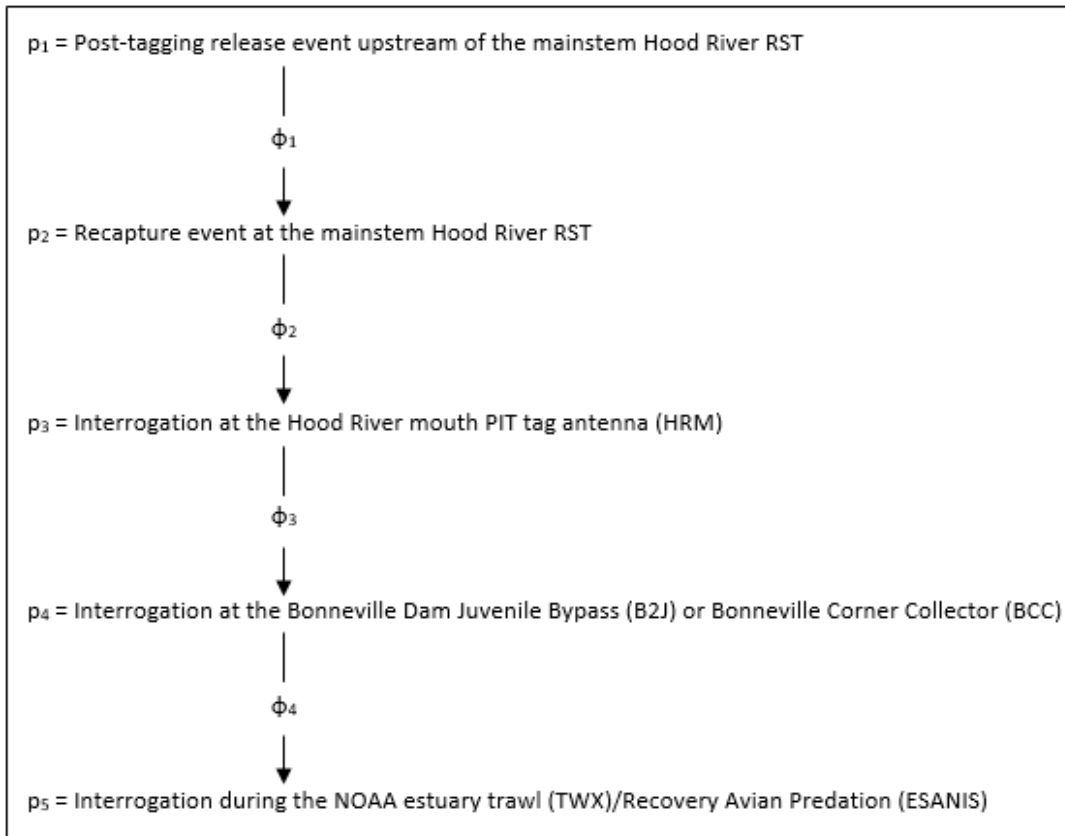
$p_1$ = Post-tagging release event upstream of the mainstem Hood River RST

$\phi_1$

$p_2$ = Recapture event at the mainstem Hood River RST

$\phi_2$

$p_3$ = Interrogation at the Hood River mouth PIT tag antenna (HRM)

$\phi_3$

$p_4$ = Interrogation at the Bonneville Dam Juvenile Bypass (B2J) or Bonneville Corner Collector (BCC)

$\phi_4$

$p_5$ = Interrogation during the NOAA estuary trawl (TWX)/Recovery Avian Predation (ESANIS)